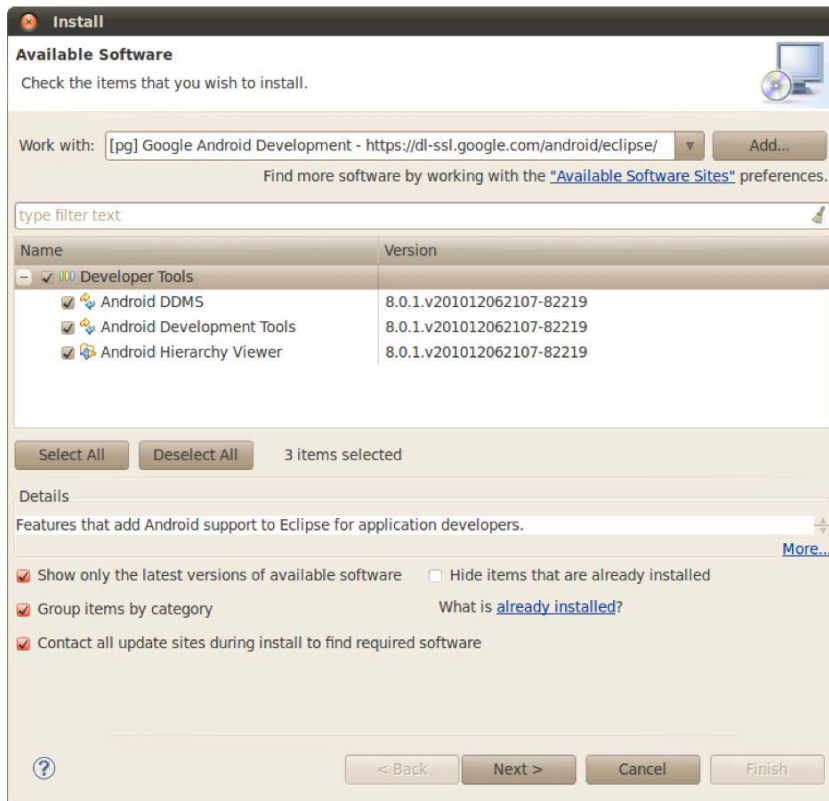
Install

Available Software

Check the items that you wish to install.

Work with: [pg] Google Android Development - https://dl-ssl.google.com/android/eclipse/ Add...

Find more software by working with the "Available Software Sites" preferences.

type filter text

| Name | Version |
|---|---|
| Developer Tools | |
| Android DDMS | 8.0.1.v201012062107-82219 |
| Android Development Tools | 8.0.1.v201012062107-82219 |
| Android Hierarchy Viewer | 8.0.1.v201012062107-82219 |

Select All Deselect All 3 items selected

Details

Features that add Android support to Eclipse for application developers.

More...

Show only the latest versions of available software

Hide items that are already installed

Group items by category

What is already installed?

Contact all update sites during install to find required software

?

< Back Next > Cancel Finish